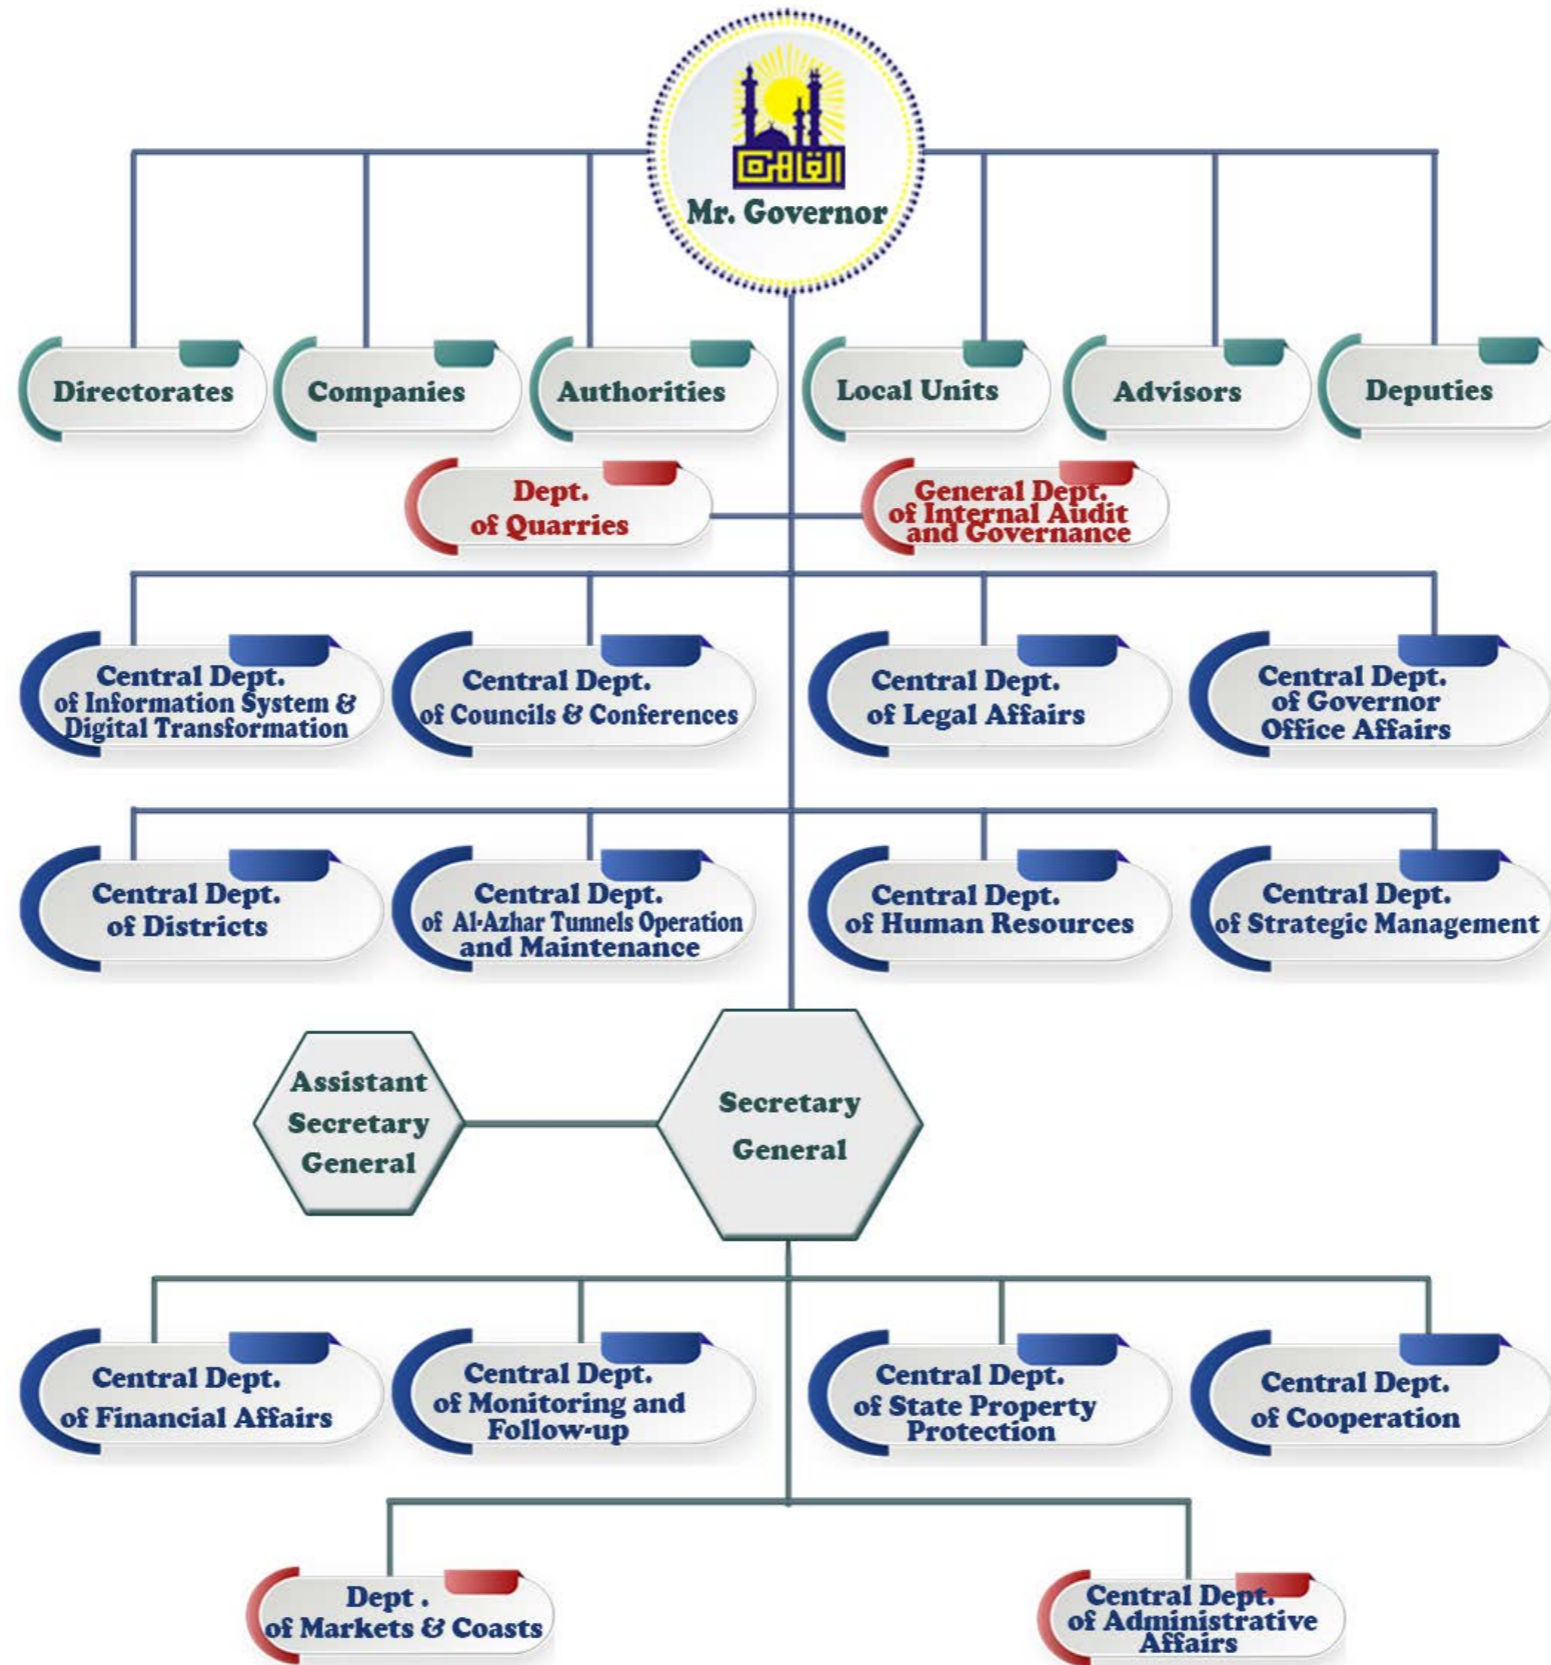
القاهرة

Mr. Governor

Directorates

Companies

Authorities

Local Units

Advisors

Deputies

Dept. of Quarries

General Dept. of Internal Audit and Governance

Central Dept. of Information System & Digital Transformation

Central Dept. of Councils & Conferences

Central Dept. of Legal Affairs

Central Dept. of Governor Office Affairs

Central Dept. of Districts

Central Dept. of Al-Azhar Tunnels Operation and Maintenance

Central Dept. of Human Resources

Central Dept. of Strategic Management

Assistant Secretary General

Secretary General

Central Dept. of Financial Affairs

Central Dept. of Monitoring and Follow-up

Central Dept. of State Property Protection

Central Dept. of Cooperation

Dept . of Markets & Coasts

Central Dept. of Administrative Affairs